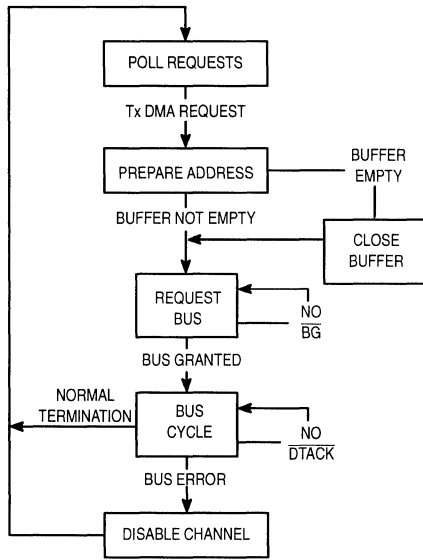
POLL REQUESTS

Tx DMA REQUEST

PREPARE ADDRESS

BUFFER EMPTY

BUFFER NOT EMPTY

CLOSE BUFFER

REQUEST BUS

NO $\overline{BG}$

BUS GRANTED

NORMAL TERMINATION

BUS CYCLE

NO $\overline{DTACK}$

BUS ERROR

DISABLE CHANNEL